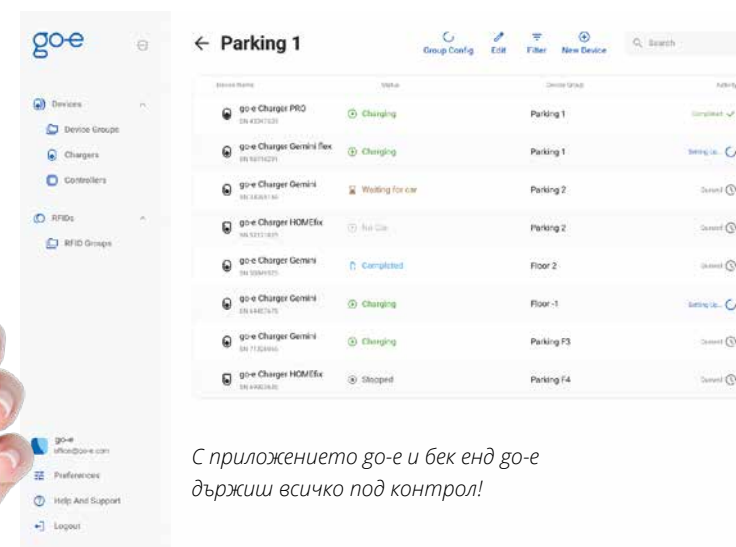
go-e

Devices
Device Groups
Chargers
Controllers
RFIDs
RFID Groups

← Parking 1

Group Config Edit Filter New Device Search

| Device Name | Status | Device Group | Activity |
|---|---|---|---|
| go-e Charger PRO SN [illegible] | Charging | Parking 1 | Completed ✓ |
| go-e Charger Gemini flex SN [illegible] | Charging | Parking 1 | Setting up... |
| go-e Charger Gemini SN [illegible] | Waiting for car | Parking 2 | Queued |
| go-e Charger HOMEfix SN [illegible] | No Car | Parking 2 | Queued |
| go-e Charger Gemini SN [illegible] | Completed | Floor 2 | Queued |
| go-e Charger Gemini SN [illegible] | Charging | Floor -1 | Setting Up... |
| go-e Charger Gemini SN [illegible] | Charging | Parking F3 | Queued |
| go-e Charger HOMEfix SN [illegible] | Stopped | Parking F4 | Queued |

go-e
office@go-e.com
Preferences
Help And Support
Logout

С приложението go-e и бек енд go-e държиш всичко под контрол!